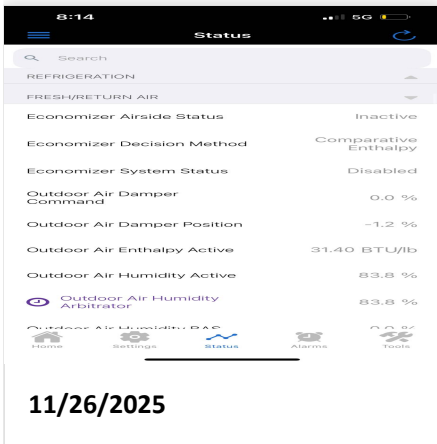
8:14
5G
Status
Search
REFRIGERATION
FRESH/RETURN AIR
Economizer Airside Status Inactive
Economizer Decision Method Comparative Enthalpy
Economizer System Status Disabled
Outdoor Air Damper Command 0.0 %
Outdoor Air Damper Position -1.2 %
Outdoor Air Enthalpy Active 31.40 BTU/lb
Outdoor Air Humidity Active 83.8 %
Outdoor Air Humidity Arbitrator 83.8 %
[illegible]
Home Settings Status Alarms Tools

11/26/2025